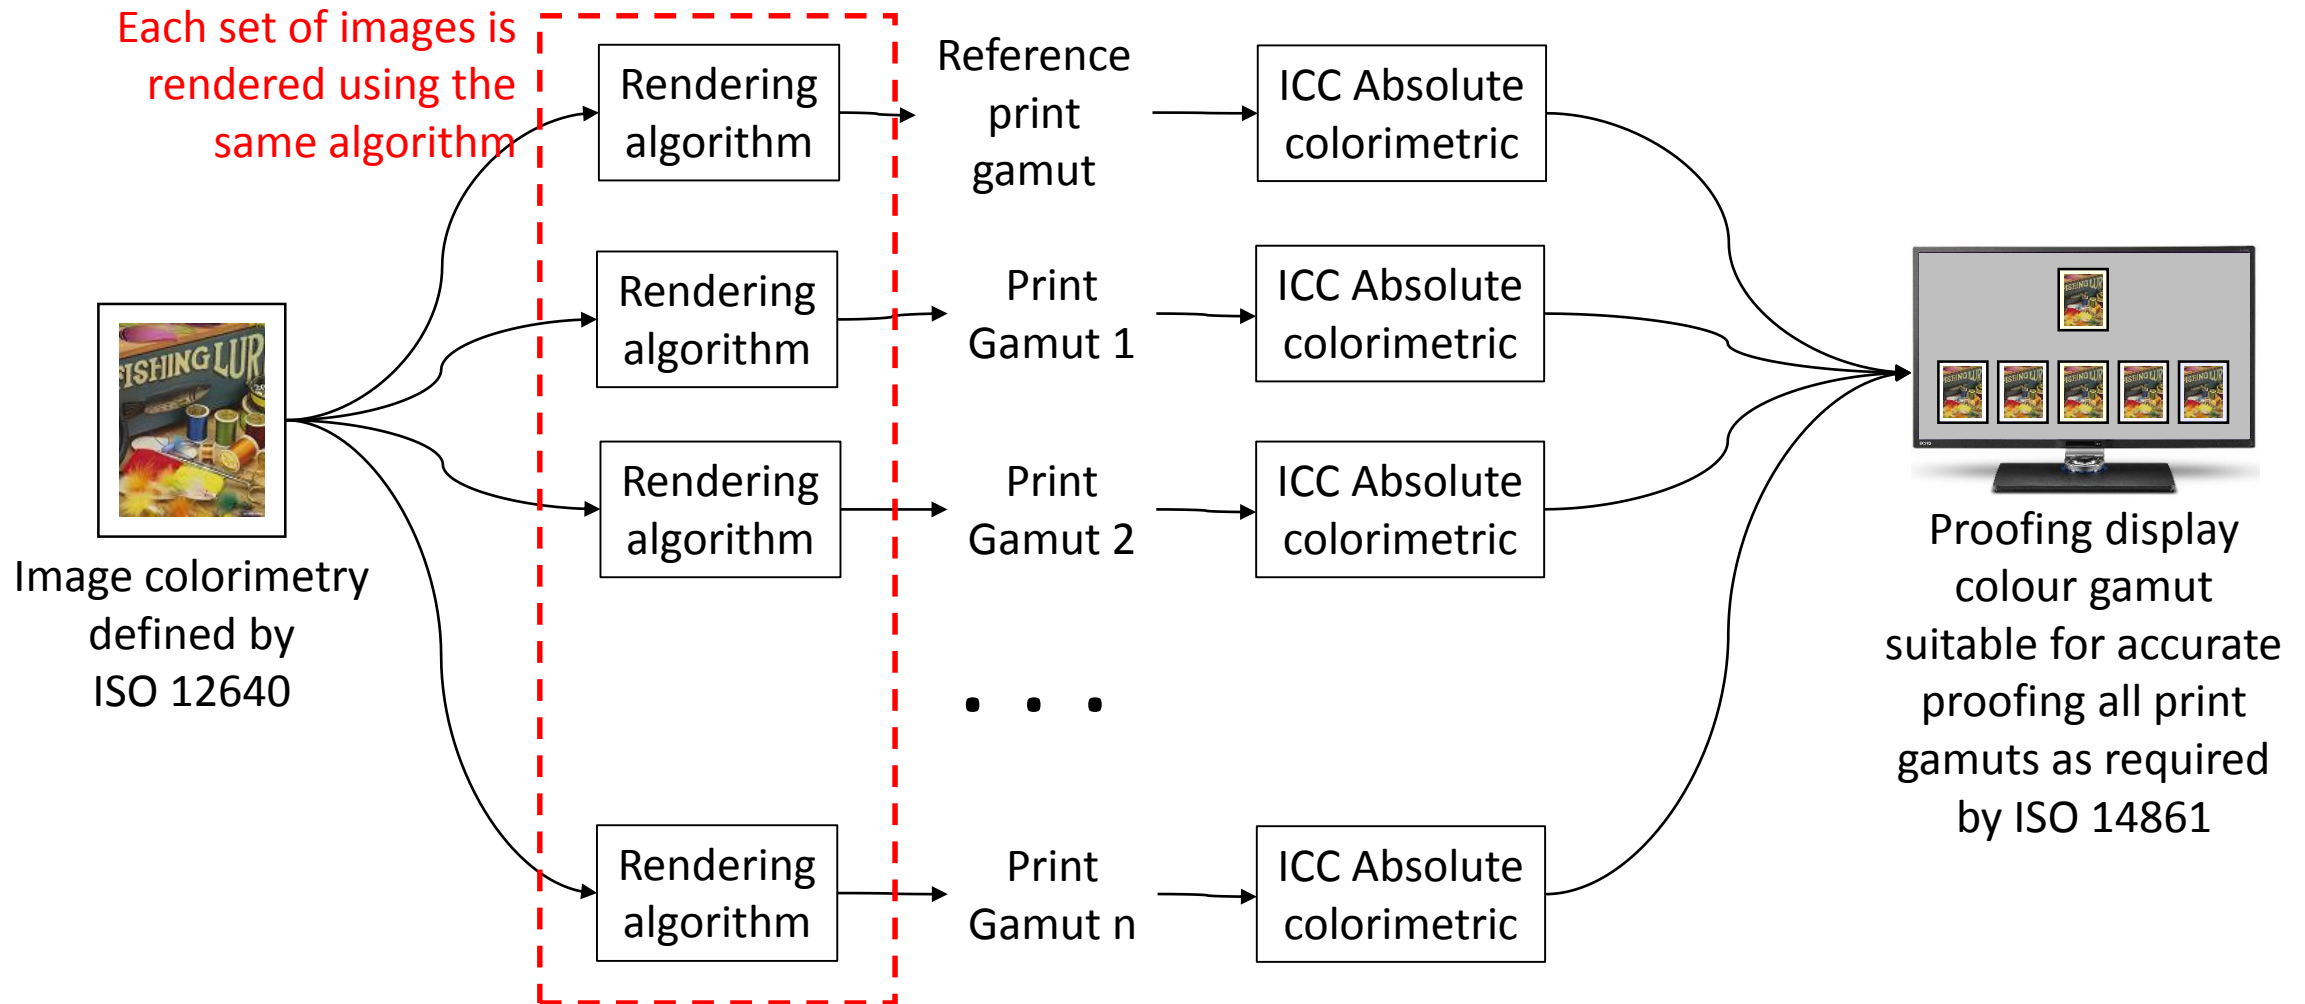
Each set of images is rendered using the same algorithm

Rendering algorithm

Reference print gamut

ICC Absolute colorimetric

Rendering algorithm

Print Gamut 1

ICC Absolute colorimetric

FISHING LUR

Image colorimetry defined by ISO 12640

Rendering algorithm

Print Gamut 2

ICC Absolute colorimetric

. . .

Rendering algorithm

Print Gamut n

ICC Absolute colorimetric

Proofing display colour gamut suitable for accurate proofing all print gamuts as required by ISO 14861